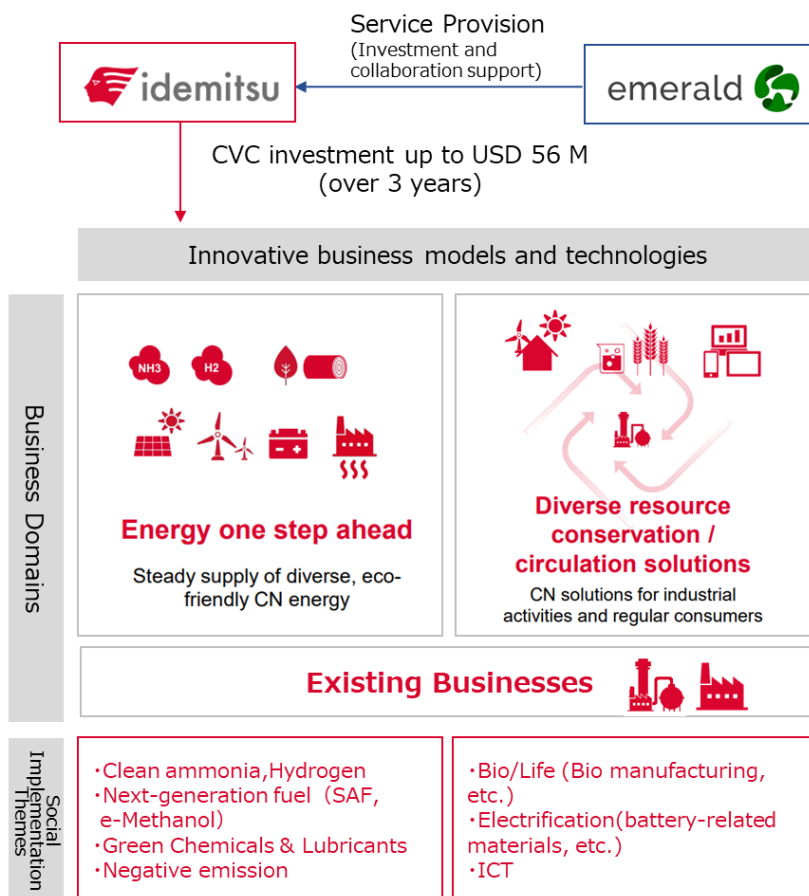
Service Provision
(Investment and collaboration support)

idemitsu

emerald

CVC investment up to USD 56 M
(over 3 years)

Innovative business models and technologies

Business Domains

NH3
H2

Energy one step ahead
Steady supply of diverse, eco-friendly CN energy

Diverse resource conservation / circulation solutions
CN solutions for industrial activities and regular consumers

Existing Businesses

Social Implementation Themes

・Clean ammonia,Hydrogen
・Next-generation fuel（SAF, e-Methanol）
・Green Chemicals & Lubricants
・Negative emission

・Bio/Life (Bio manufacturing, etc.)
・Electrification(battery-related materials, etc.)
・ICT